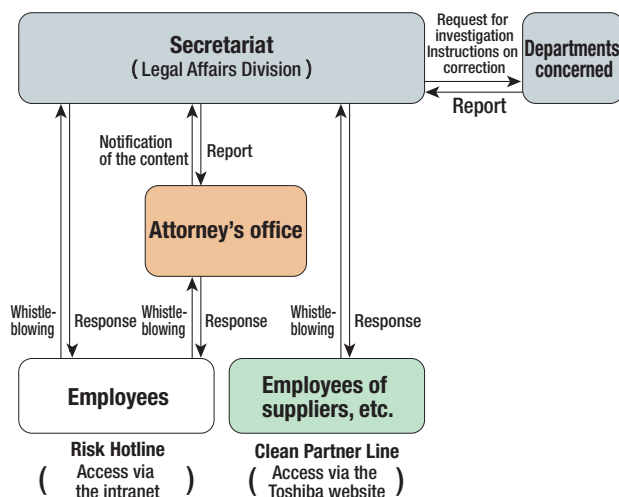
Secretariat
(Legal Affairs Division)

Request for investigation
Instructions on correction

Departments concerned

Report

Notification of the content

Report

Attorney's office

Whistle-blowing

Response

Whistle-blowing

Response

Whistle-blowing

Response

Employees

Employees of suppliers, etc.

Risk Hotline
(Access via the intranet)

Clean Partner Line
(Access via the Toshiba website)